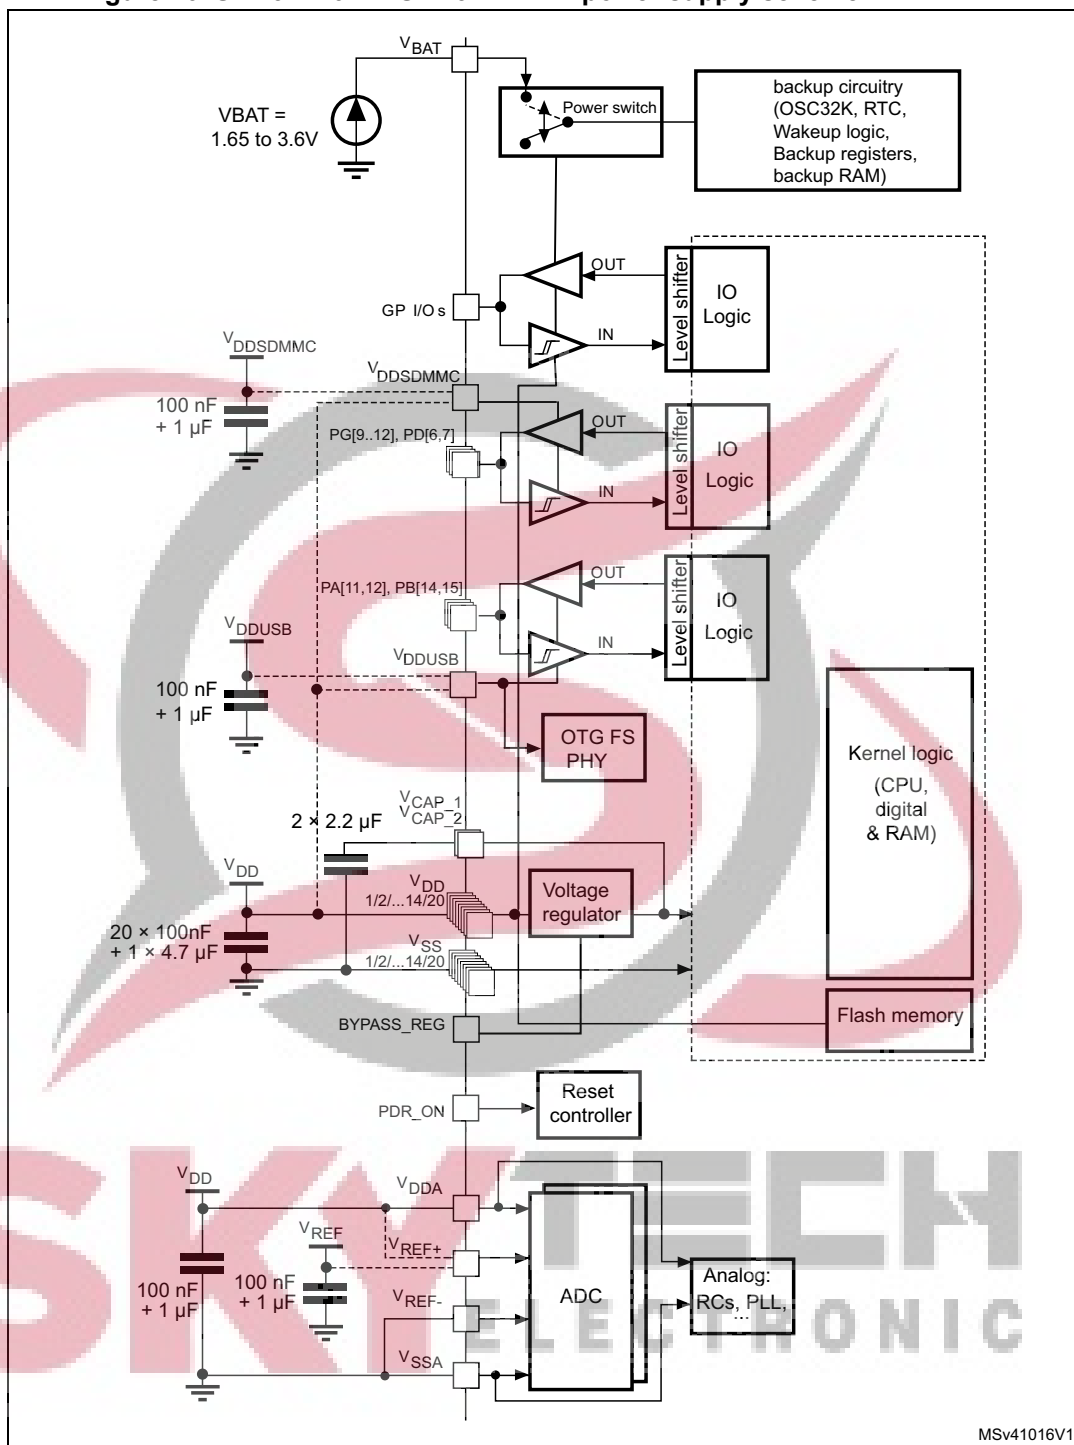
$V_{BAT}$

VBAT = 1.65 to 3.6V

Power switch

backup circuitry (OSC32K, RTC, Wakeup logic, Backup registers, backup RAM)

OUT

GP I/Os

IN

Level shifter

IO Logic

$V_{DDSDMMC}$

$V_{DDSDMMC}$

100 nF + 1 µF

OUT

PG[9..12], PD[6,7]

IN

Level shifter

IO Logic

OUT

PA[11,12], PB[14,15]

IN

Level shifter

IO Logic

$V_{DDUSB}$

$V_{DDUSB}$

100 nF + 1 µF

OTG FS PHY

Kernel logic (CPU, digital & RAM)

$V_{CAP\_1}$
$V_{CAP\_2}$

2 × 2.2 µF

$V_{DD}$

$V_{DD}$
1/2/...14/20

Voltage regulator

20 × 100nF + 1 × 4.7 µF

$V_{SS}$
1/2/...14/20

BYPASS_REG

Flash memory

PDR_ON

Reset controller

$V_{DD}$

$V_{DDA}$

$V_{REF}$

$V_{REF+}$

100 nF + 1 µF

100 nF + 1 µF

$V_{REF-}$

ADC

Analog: RCs, PLL, ...

$V_{SSA}$

SKYTECH ELECTRONIC

MSv41016V1